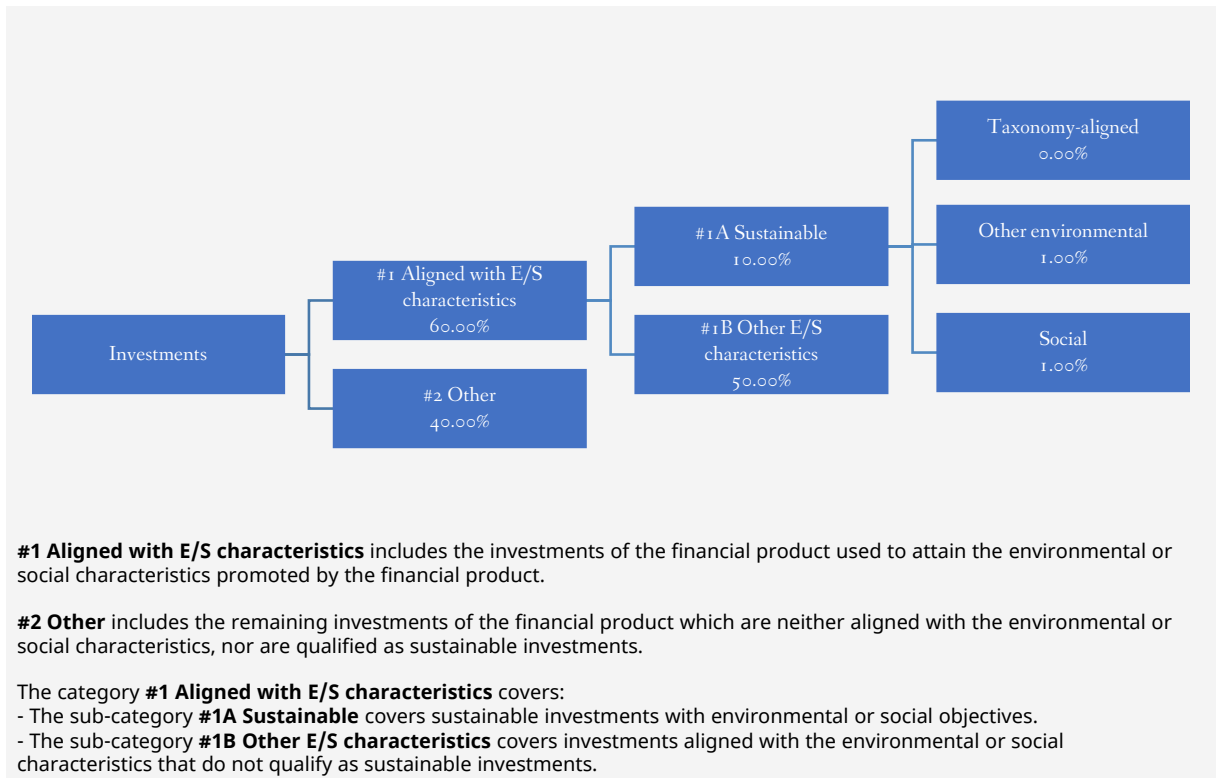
Investments

#1 Aligned with E/S characteristics
60.00%

#2 Other
40.00%

#1A Sustainable
10.00%

#1B Other E/S characteristics
50.00%

Taxonomy-aligned
0.00%

Other environmental
1.00%

Social
1.00%

**#1 Aligned with E/S characteristics** includes the investments of the financial product used to attain the environmental or social characteristics promoted by the financial product.

**#2 Other** includes the remaining investments of the financial product which are neither aligned with the environmental or social characteristics, nor are qualified as sustainable investments.

The category **#1 Aligned with E/S characteristics** covers:
- The sub-category **#1A Sustainable** covers sustainable investments with environmental or social objectives.
- The sub-category **#1B Other E/S characteristics** covers investments aligned with the environmental or social characteristics that do not qualify as sustainable investments.